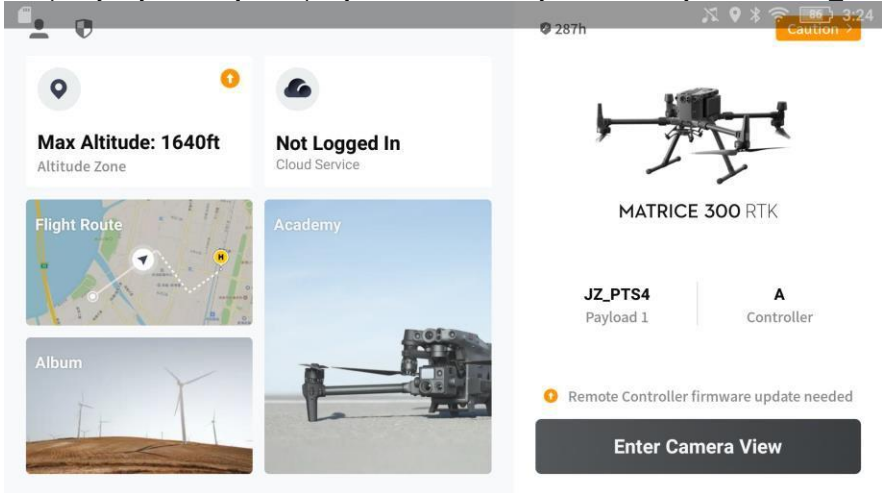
287h

86 3:24

Caution >

Max Altitude: 1640ft
Altitude Zone

Not Logged In
Cloud Service

Flight Route

H

Academy

Album

MATRICE 300 RTK

JZ_PTS4
Payload 1

A
Controller

Remote Controller firmware update needed

Enter Camera View